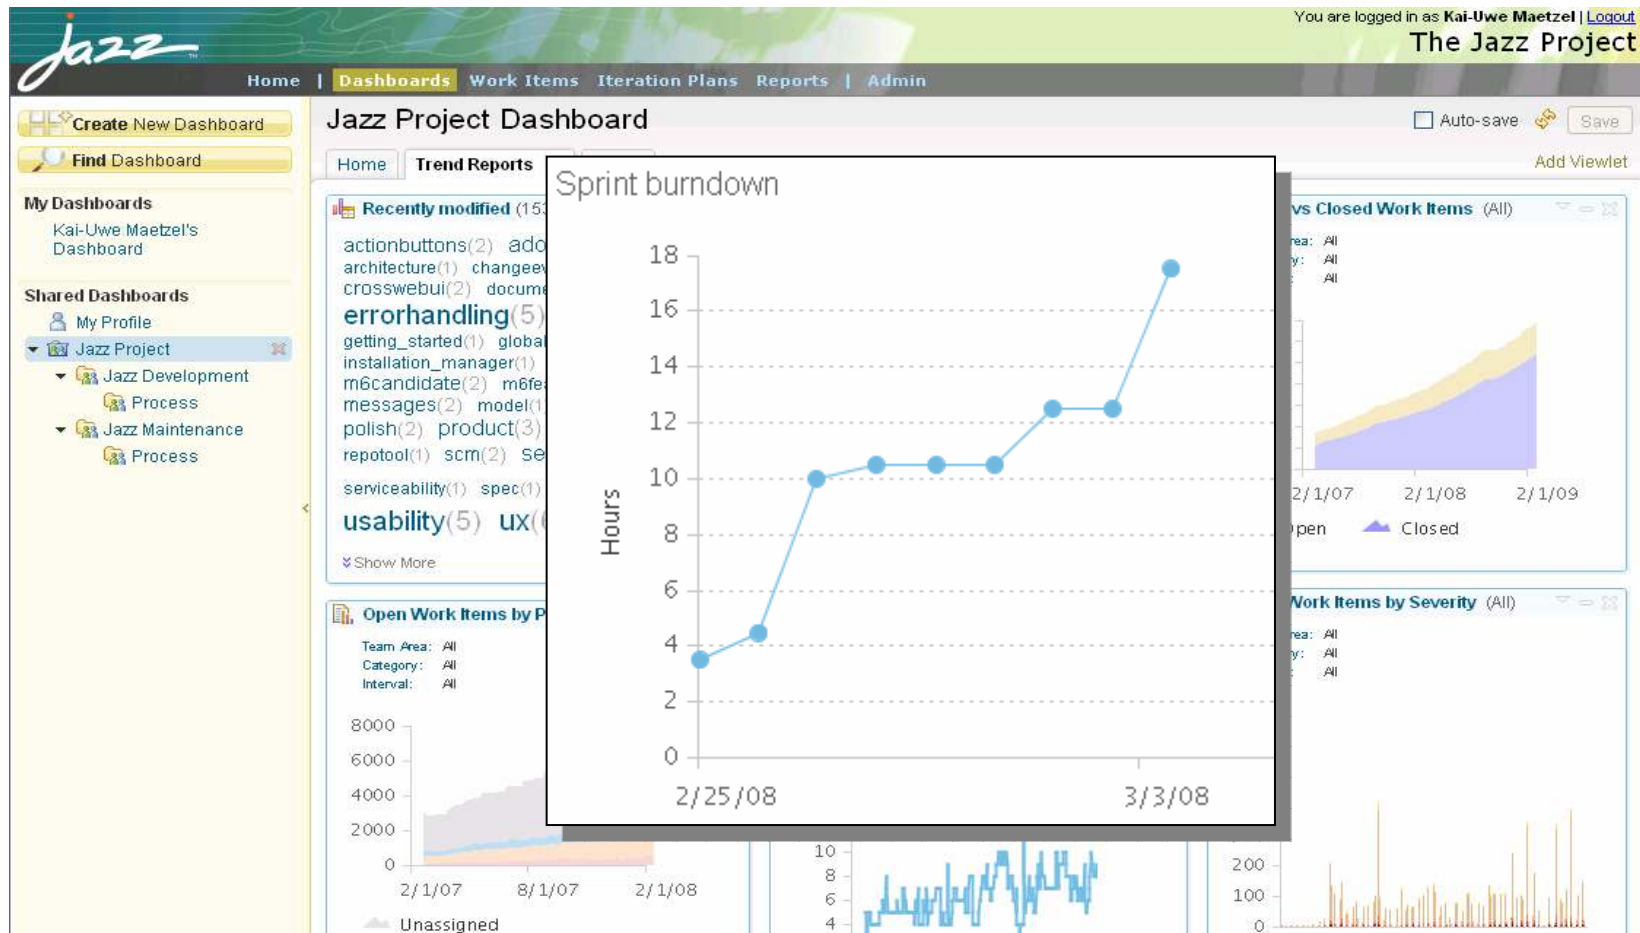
Jazz

You are logged in as Kai-Uwe Maetzel | Logout
The Jazz Project

Home | Dashboards Work Items Iteration Plans Reports | Admin

Create New Dashboard
Find Dashboard

My Dashboards
Kai-Uwe Maetzel's Dashboard

Shared Dashboards
My Profile
Jazz Project
Jazz Development
Process
Jazz Maintenance
Process

Jazz Project Dashboard

Auto-save Save

Home Trend Reports

Add Viewlet

Recently modified (15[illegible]

actionbuttons(2) add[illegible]
architecture(1) changee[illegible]
crosswebui(2) docum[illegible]
errorhandling(5)
getting_started(1) global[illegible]
installation_manager(1)
m6candidate(2) m6fe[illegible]
messages(2) model(1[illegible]
polish(2) product(3)
repotool(1) scm(2) se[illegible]
serviceability(1) spec(1)
usability(5) ux([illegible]

Show More

Open Work Items by P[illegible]

Team Area: All
Category: All
Interval: All

8000
6000
4000
2000
0
2/1/07 8/1/07 2/1/08

Unassigned

Sprint burndown

18
16
14
12
10
8
6
4
2
0
Hours

2/25/08 3/3/08

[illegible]vs Closed Work Items (All)

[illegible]rea: All
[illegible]y: All
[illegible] All

2/1/07 2/1/08 2/1/09

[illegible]pen Closed

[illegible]Work Items by Severity (All)

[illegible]rea: All
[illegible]y: All
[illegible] All

10
8
6
4

200
100
0